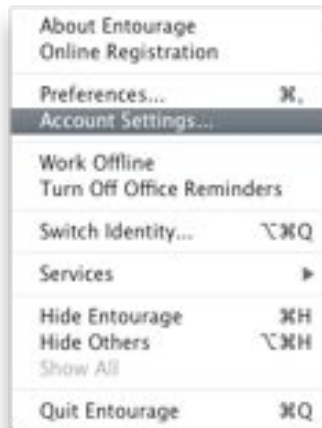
About Entourage
Online Registration

Preferences... ⌘,
Account Settings...

Work Offline
Turn Off Office Reminders

Switch Identity... ⌥⌘Q

Services ▶

Hide Entourage ⌘H
Hide Others ⌥⌘H
Show All

Quit Entourage ⌘Q